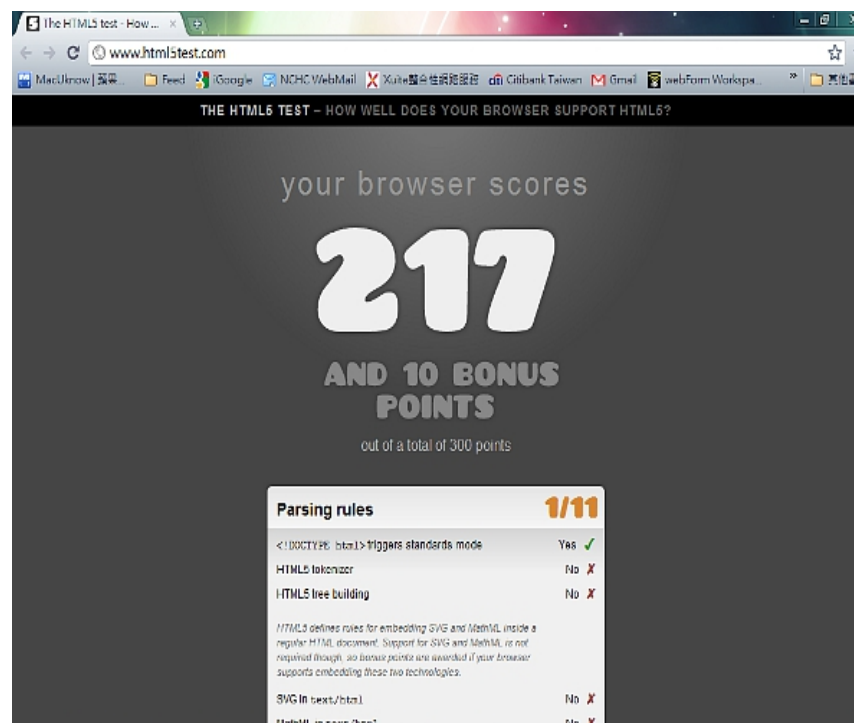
The HTML5 test - How ... ×

www.html5test.com

MacUknow | 蘋果... Feed iGoogle NCHC WebMail Xuite整合性網路服務 Citibank Taiwan Gmail webForm Workspa... » 其他書

THE HTML5 TEST – HOW WELL DOES YOUR BROWSER SUPPORT HTML5?

your browser scores

217

AND 10 BONUS POINTS

out of a total of 300 points

| Parsing rules | 1/11 |
|---|---|
| <!DOCTYPE html> triggers standards mode | Yes ✓ |
| HTML5 tokenizer | No ✗ |
| HTML5 tree building | No ✗ |

HTML5 defines rules for embedding SVG and MathML inside a regular HTML document. Support for SVG and MathML is not required though, so bonus points are awarded if your browser supports embedding these two technologies.

| | |
|---|---|
| SVG in text/html | No ✗ |
| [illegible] | No ✗ |